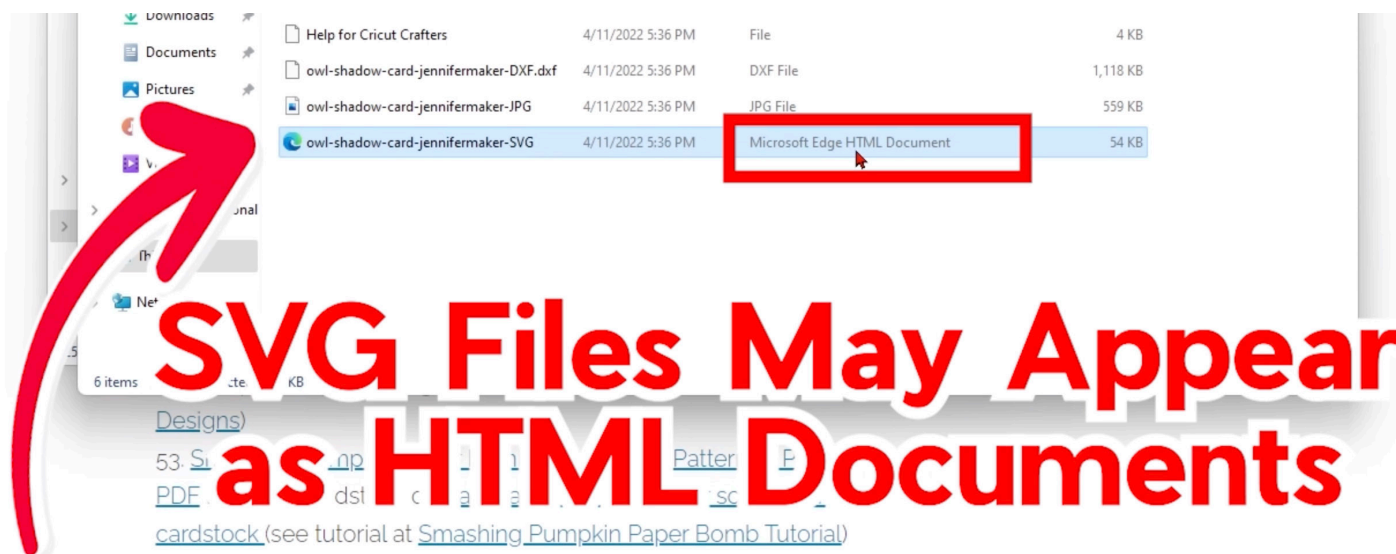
Downloads
Documents
Pictures
V
onal
Th
Net
6 items
cte
KB

| | | | |
|---|---|---|---|
| Help for Cricut Crafters | 4/11/2022 5:36 PM | File | 4 KB |
| owl-shadow-card-jennifermaker-DXF.dxf | 4/11/2022 5:36 PM | DXF File | 1,118 KB |
| owl-shadow-card-jennifermaker-JPG | 4/11/2022 5:36 PM | JPG File | 559 KB |
| owl-shadow-card-jennifermaker-SVG | 4/11/2022 5:36 PM | Microsoft Edge HTML Document | 54 KB |

SVG Files May Appear as HTML Documents

Designs)
53. S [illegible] np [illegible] Patter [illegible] P
PDF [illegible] dst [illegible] sc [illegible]
cardstock (see tutorial at Smashing Pumpkin Paper Bomb Tutorial)